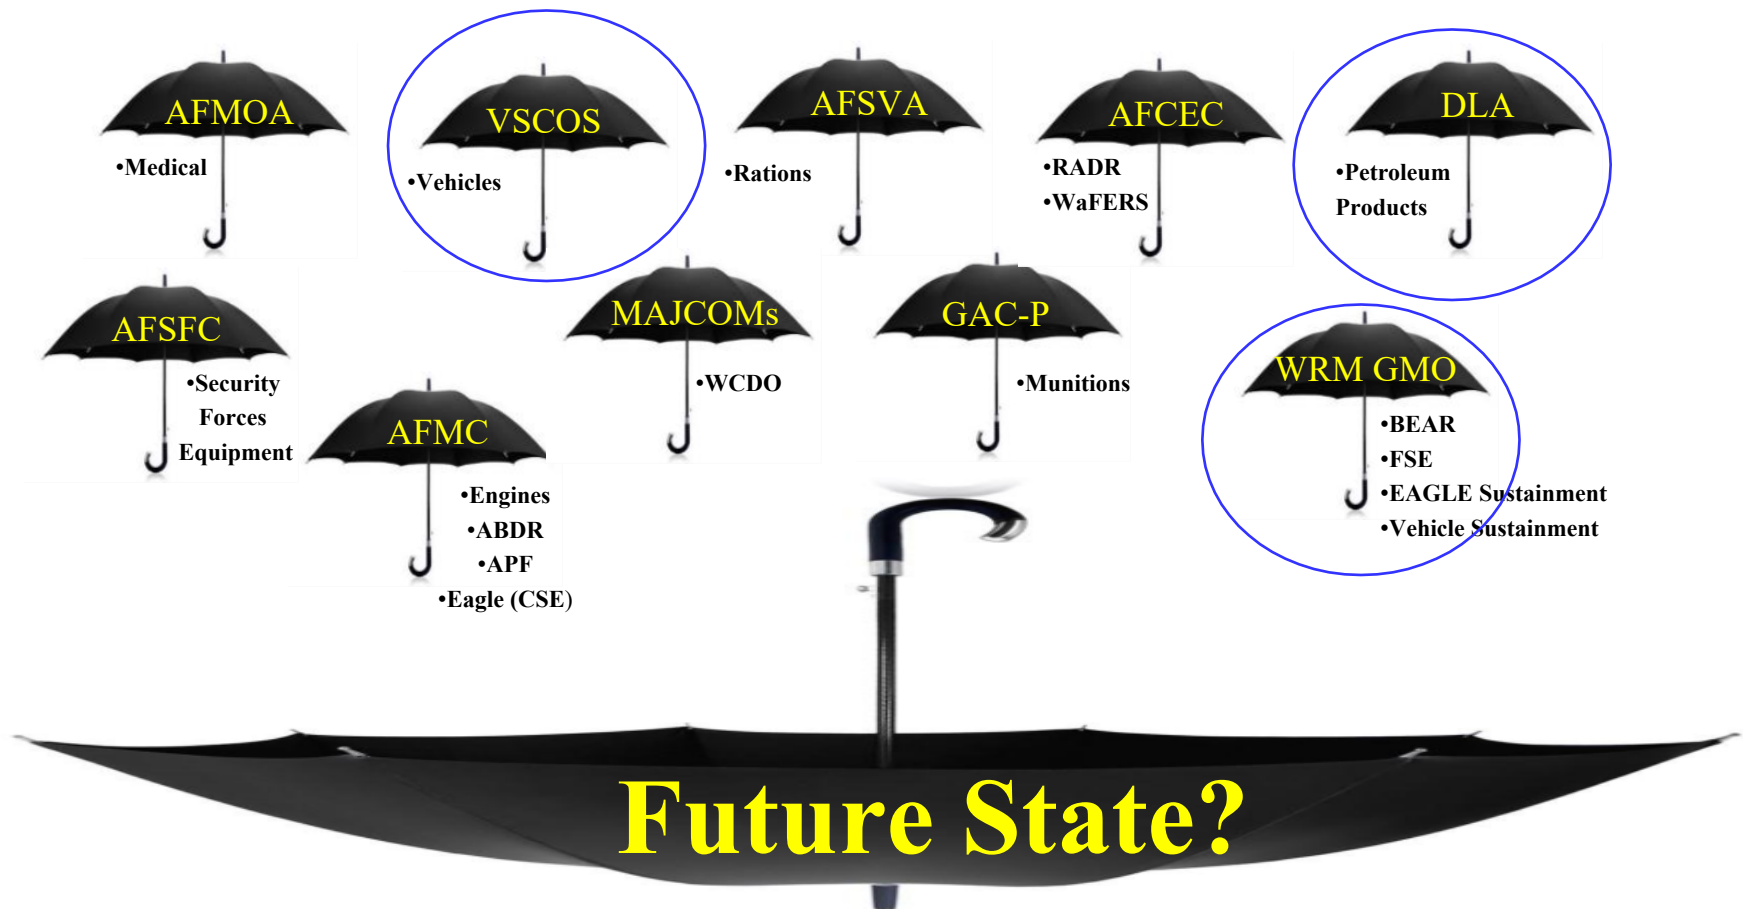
AFMOA
•Medical

VSCOS
•Vehicles

AFSVA
•Rations

AFCEC
•RADR
•WaFERS

DLA
•Petroleum Products

AFSFC
•Security Forces Equipment

MAJCOMs
•WCDO

GAC-P
•Munitions

WRM GMO
•BEAR
•FSE
•EAGLE Sustainment
•Vehicle Sustainment

AFMC
•Engines
•ABDR
•APF
•Eagle (CSE)

Future State?